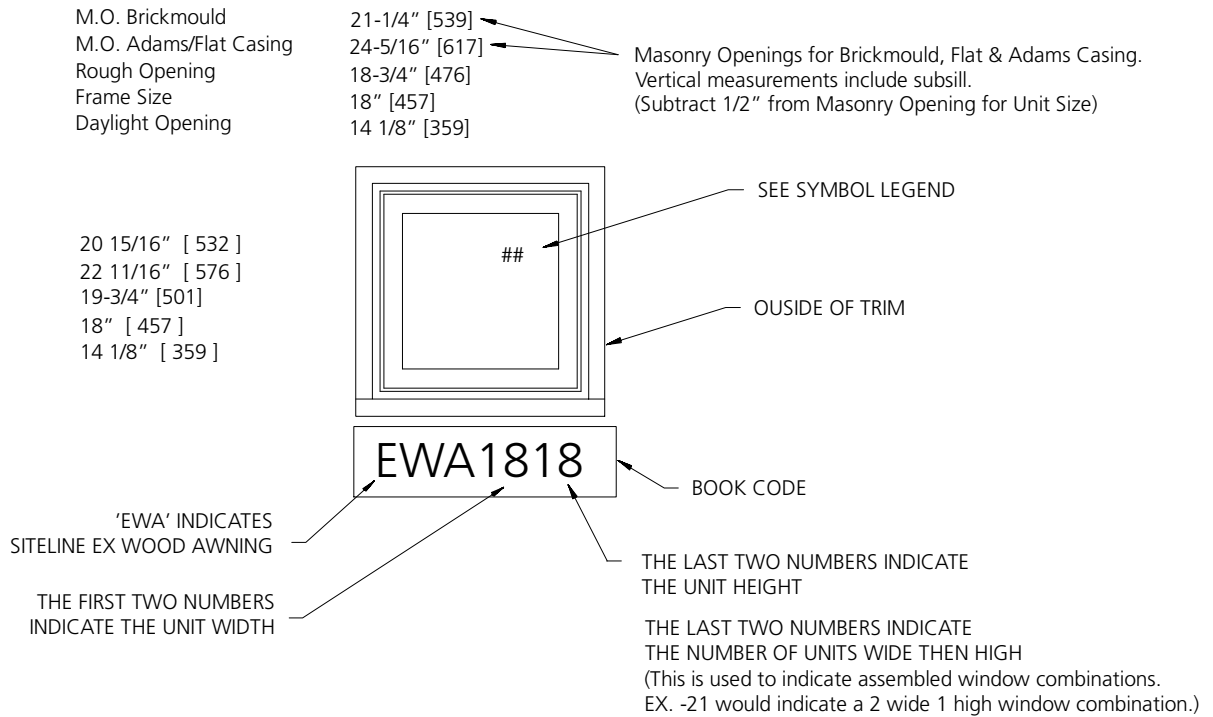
M.O. Brickmould
M.O. Adams/Flat Casing
Rough Opening
Frame Size
Daylight Opening

21-1/4" [539]
24-5/16" [617]
18-3/4" [476]
18" [457]
14 1/8" [359]

Masonry Openings for Brickmould, Flat & Adams Casing.
Vertical measurements include subsill.
(Subtract 1/2" from Masonry Opening for Unit Size)

SEE SYMBOL LEGEND

##

20 15/16" [ 532 ]
22 11/16" [ 576 ]
19-3/4" [501]
18" [ 457 ]
14 1/8" [ 359 ]

OUSIDE OF TRIM

EWA1818

BOOK CODE

'EWA' INDICATES
SITELINE EX WOOD AWNING

THE LAST TWO NUMBERS INDICATE
THE UNIT HEIGHT

THE FIRST TWO NUMBERS
INDICATE THE UNIT WIDTH

THE LAST TWO NUMBERS INDICATE
THE NUMBER OF UNITS WIDE THEN HIGH
(This is used to indicate assembled window combinations.
EX. -21 would indicate a 2 wide 1 high window combination.)